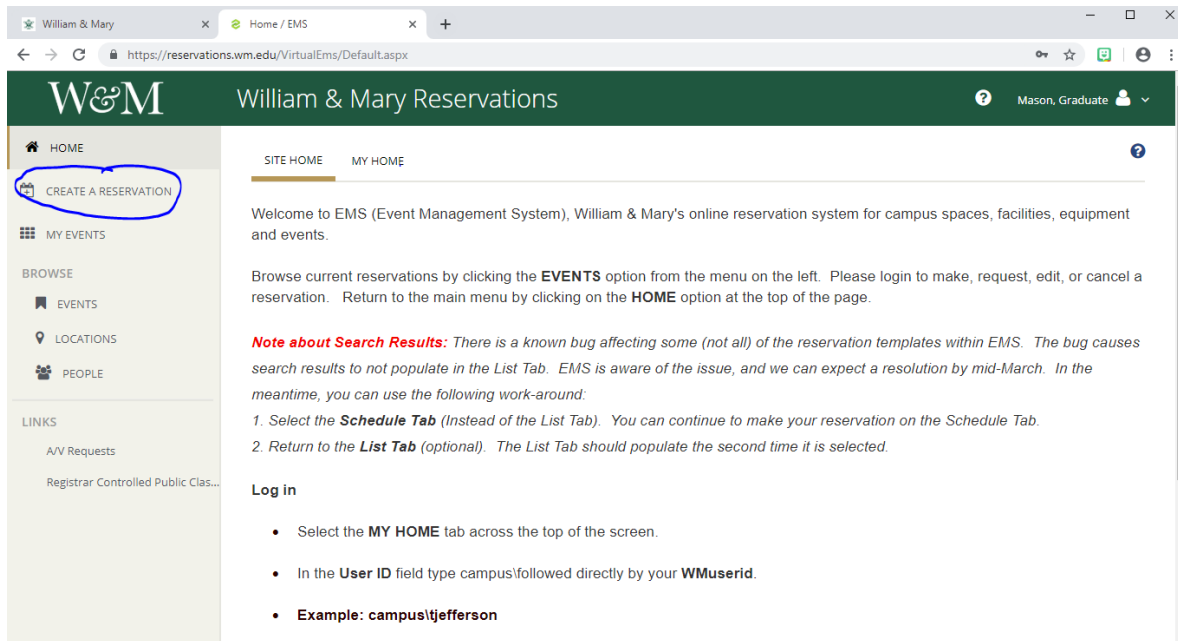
William & Mary
Home / EMS
https://reservations.wm.edu/VirtualEms/Default.aspx

W&M
William & Mary Reservations
Mason, Graduate

HOME
CREATE A RESERVATION
MY EVENTS
BROWSE
EVENTS
LOCATIONS
PEOPLE
LINKS
A/V Requests
Registrar Controlled Public Clas...

SITE HOME
MY HOME

Welcome to EMS (Event Management System), William & Mary's online reservation system for campus spaces, facilities, equipment and events.

Browse current reservations by clicking the **EVENTS** option from the menu on the left. Please login to make, request, edit, or cancel a reservation. Return to the main menu by clicking on the **HOME** option at the top of the page.

*Note about Search Results:* There is a known bug affecting some (not all) of the reservation templates within EMS. The bug causes search results to not populate in the List Tab. EMS is aware of the issue, and we can expect a resolution by mid-March. In the meantime, you can use the following work-around:
1. Select the **Schedule Tab** (Instead of the List Tab). You can continue to make your reservation on the Schedule Tab.
2. Return to the **List Tab** (optional). The List Tab should populate the second time it is selected.

**Log in**

- Select the **MY HOME** tab across the top of the screen.
- In the **User ID** field type campus\followed directly by your **WMuserid**.
- **Example: campus\tjefferson**